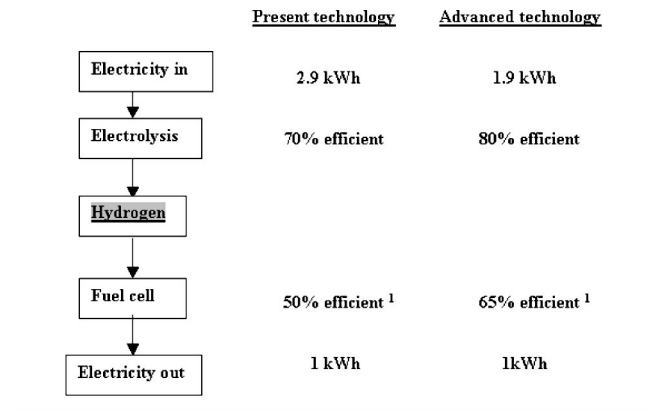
| | Present technology | Advanced technology |
|---|---|---|
| Electricity in | 2.9 kWh | 1.9 kWh |
| Electrolysis | 70% efficient | 80% efficient |
| Hydrogen | | |
| Fuel cell | 50% efficient $^1$ | 65% efficient $^1$ |
| Electricity out | 1 kWh | 1kWh |